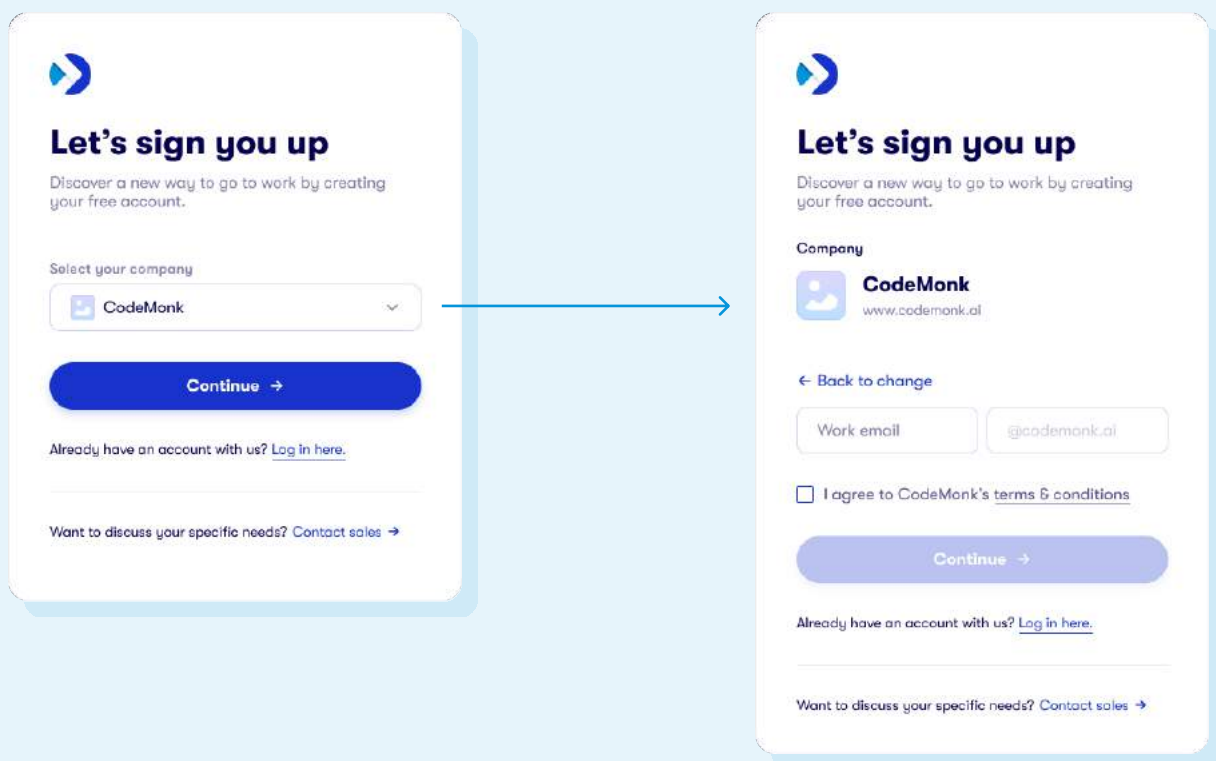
Let's sign you up

Discover a new way to go to work by creating your free account.

Select your company

CodeMonk

Continue →

Already have an account with us? Log in here.

Want to discuss your specific needs? Contact sales →

Let's sign you up

Discover a new way to go to work by creating your free account.

Company

CodeMonk

www.codemonk.ai

← Back to change

Work email

@codemonk.ai

I agree to CodeMonk's terms & conditions

Continue →

Already have an account with us? Log in here.

Want to discuss your specific needs? Contact sales →